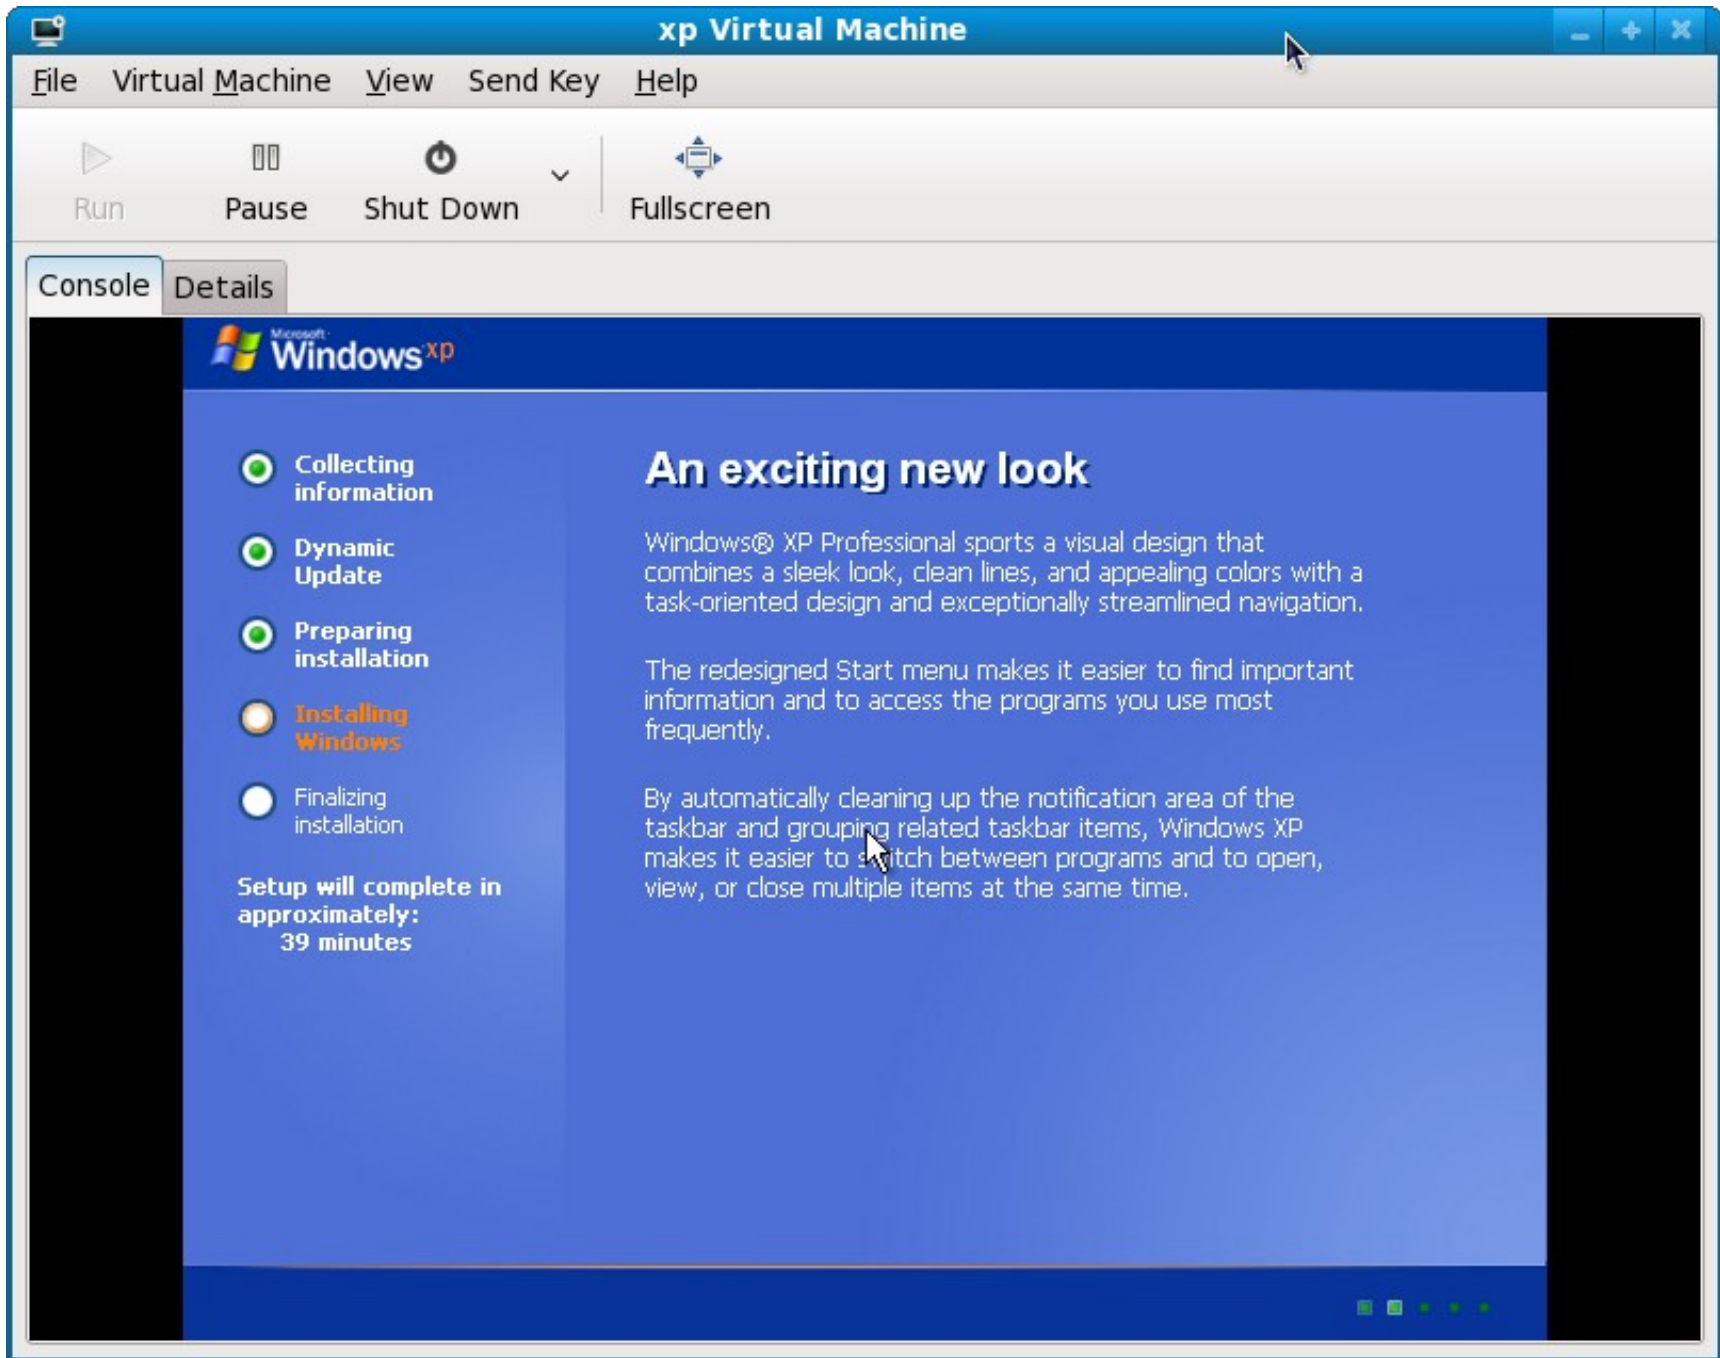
xp Virtual Machine

File Virtual Machine View Send Key Help

Run Pause Shut Down Fullscreen

Console Details

Microsoft Windows xp

Collecting information

Dynamic Update

Preparing installation

Installing Windows

Finalizing installation

Setup will complete in approximately: 39 minutes

An exciting new look

Windows® XP Professional sports a visual design that combines a sleek look, clean lines, and appealing colors with a task-oriented design and exceptionally streamlined navigation.

The redesigned Start menu makes it easier to find important information and to access the programs you use most frequently.

By automatically cleaning up the notification area of the taskbar and grouping related taskbar items, Windows XP makes it easier to switch between programs and to open, view, or close multiple items at the same time.